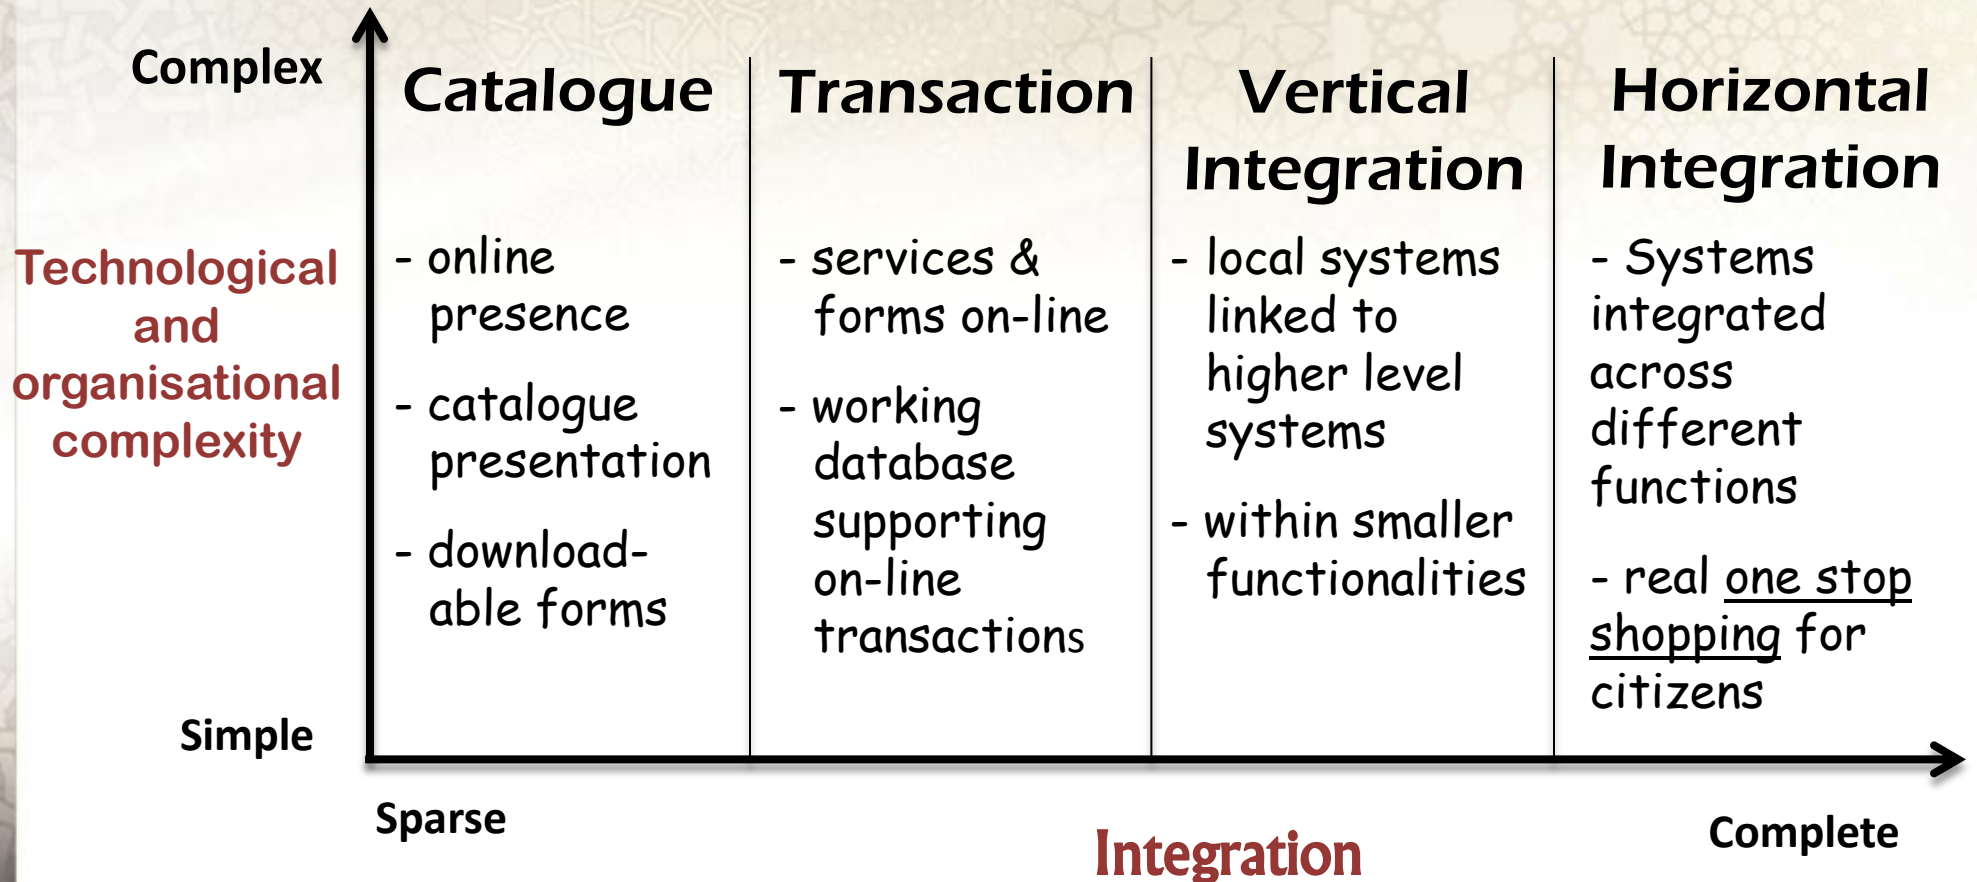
Complex

Technological and organisational complexity

Simple

| Catalogue | Transaction | Vertical Integration | Horizontal Integration |
|---|---|---|---|
| - online presence<br>- catalogue presentation<br>- downloadable forms | - services & forms on-line<br>- working database supporting on-line transactions | - local systems linked to higher level systems<br>- within smaller functionalities | - Systems integrated across different functions<br>- real one stop shopping for citizens |

Sparse

Integration

Complete